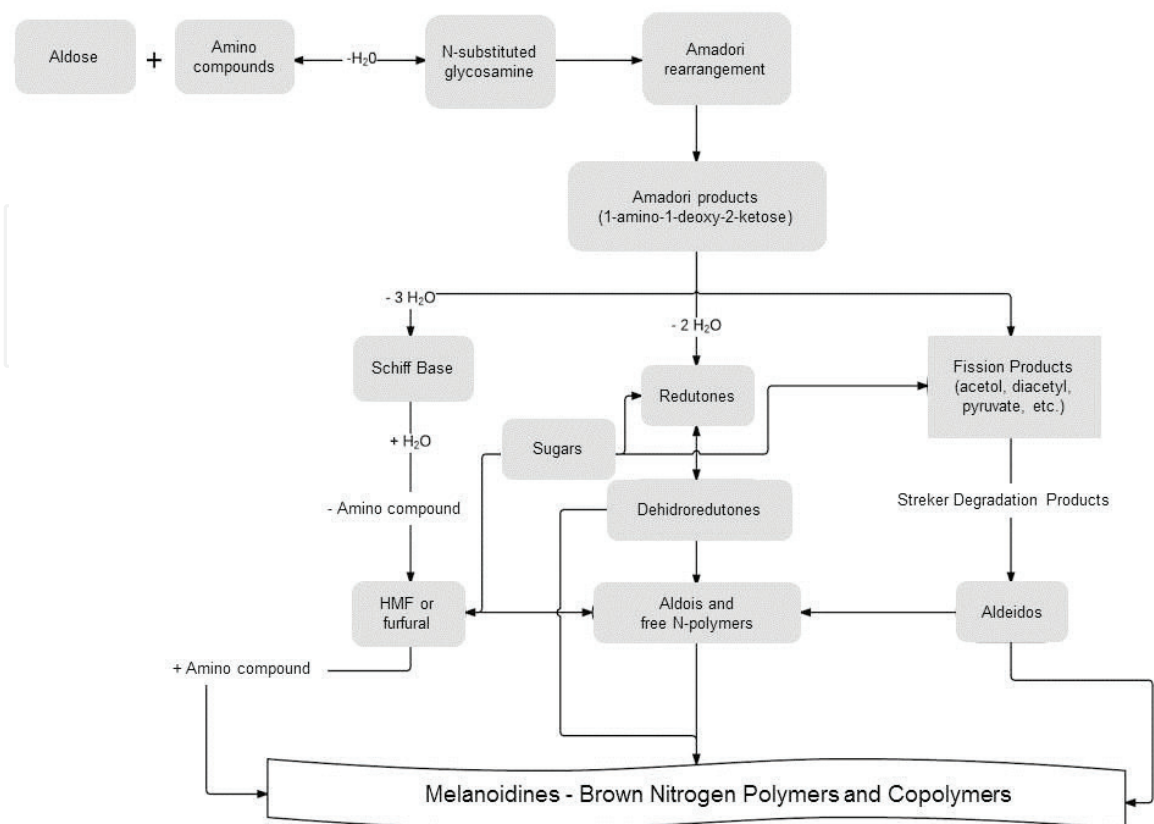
Aldose

+

Amino compounds

$-H_2O$

N-substituted glycosamine

Amadori rearrangement

Amadori products (1-amino-1-deoxy-2-ketose)

$- 3 H_2O$

$- 2 H_2O$

Schiff Base

Redutones

Fission Products (acetol, diacetyl, pyruvate, etc.)

$+ H_2O$

Sugars

- Amino compound

Dehidroredutones

Streker Degradation Products

HMF or furfural

Aldois and free N-polymers

Aldeidos

+ Amino compound

Melanoidines - Brown Nitrogen Polymers and Copolymers